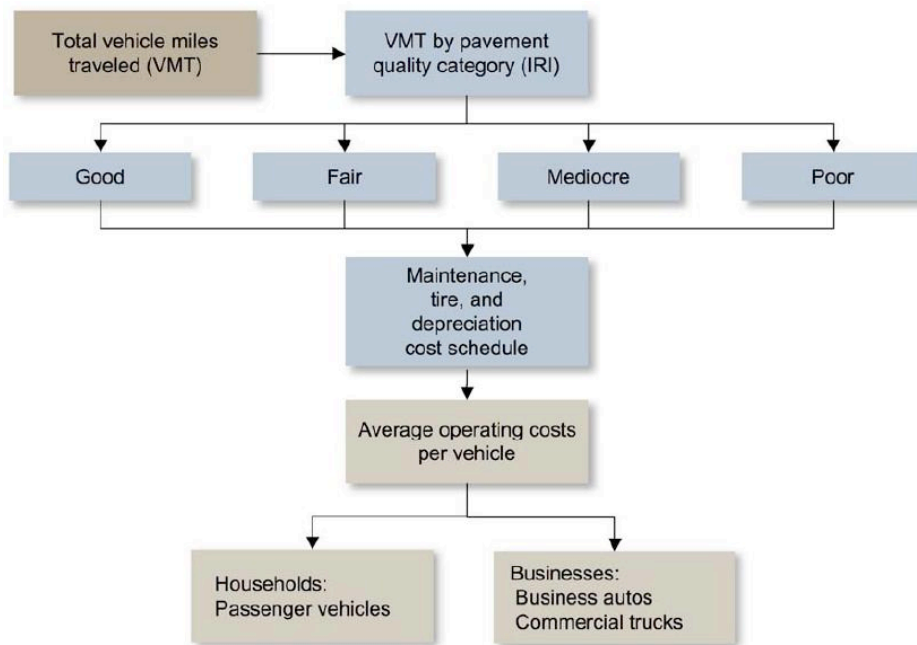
Total vehicle miles traveled (VMT)

VMT by pavement quality category (IRI)

Good

Fair

Mediocre

Poor

Maintenance, tire, and depreciation cost schedule

Average operating costs per vehicle

Households:
Passenger vehicles

Businesses:
Business autos
Commercial trucks